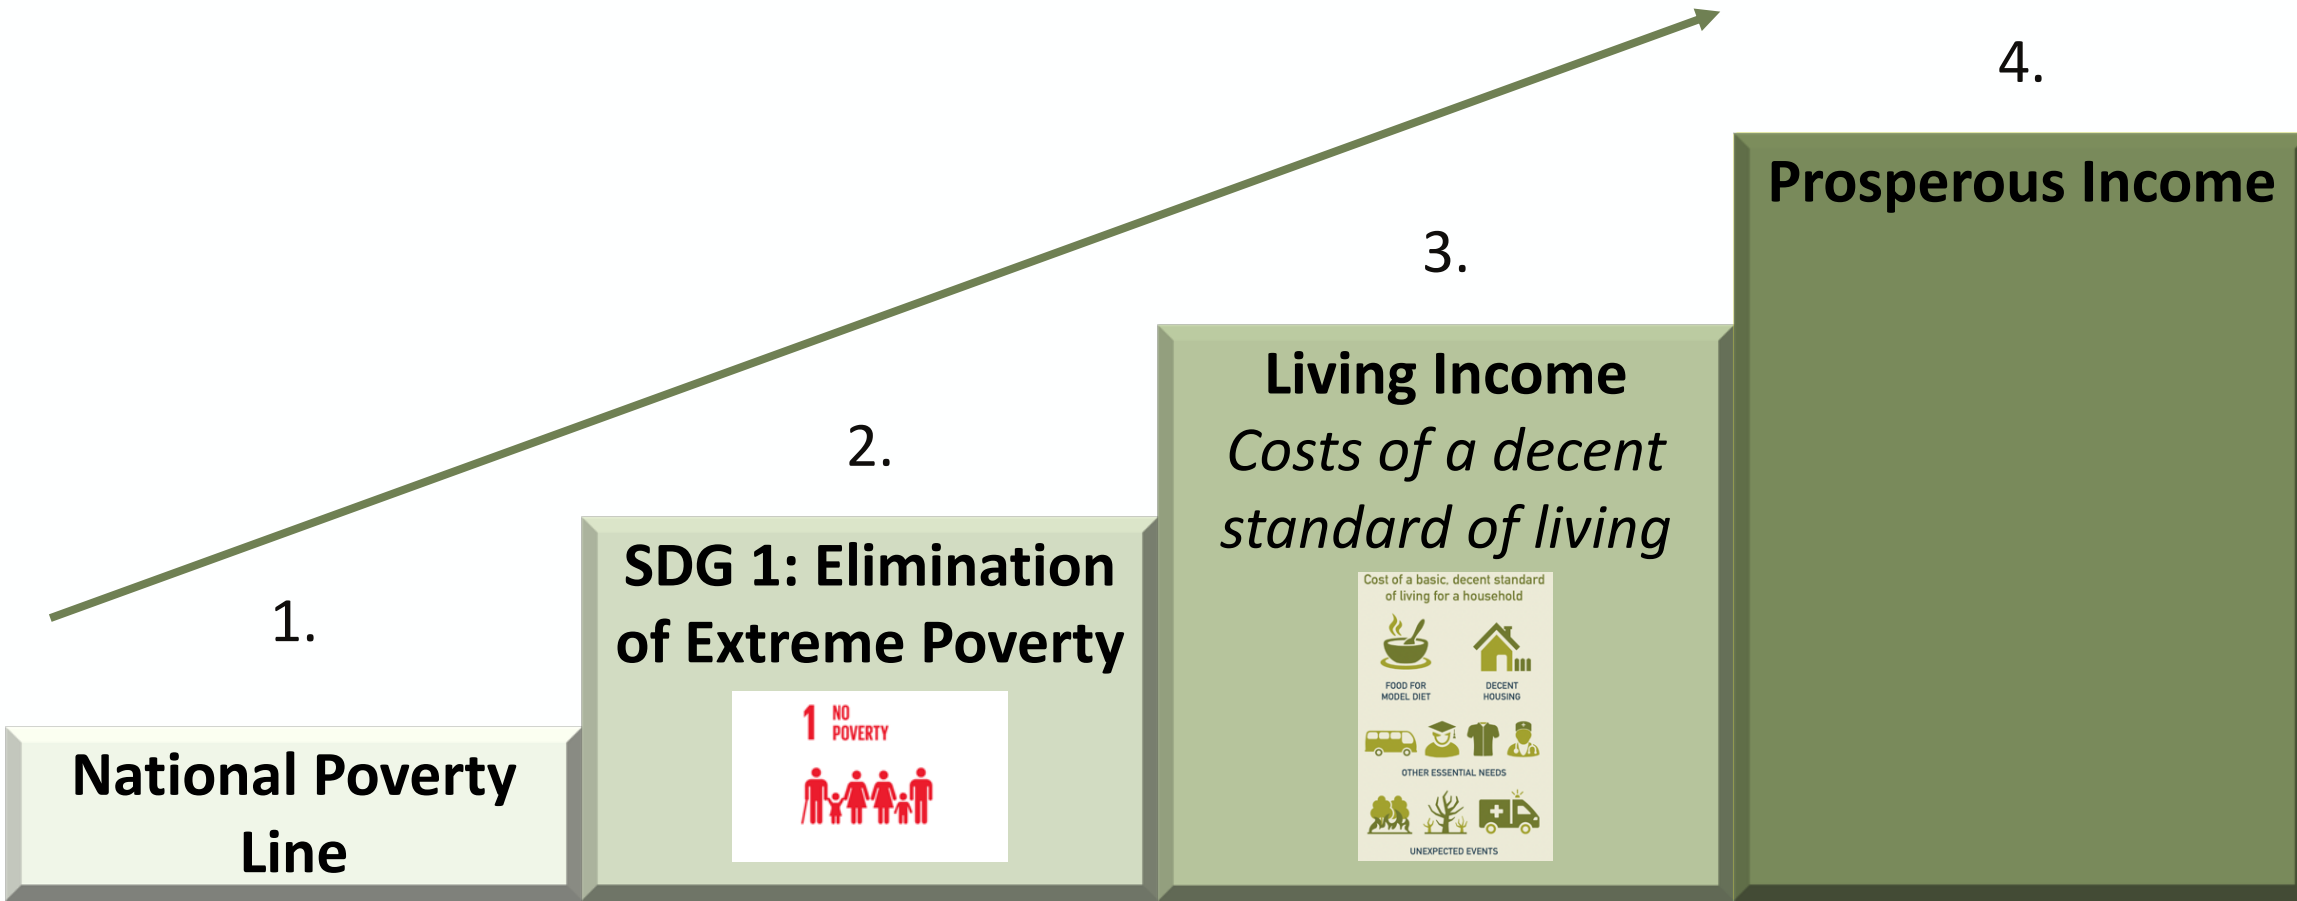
4.

Prosperous Income

3.

Living Income
*Costs of a decent standard of living*

Cost of a basic, decent standard of living for a household

FOOD FOR MODEL DIET

DECENT HOUSING

OTHER ESSENTIAL NEEDS

UNEXPECTED EVENTS

2.

SDG 1: Elimination of Extreme Poverty

1 NO POVERTY

1.

National Poverty Line